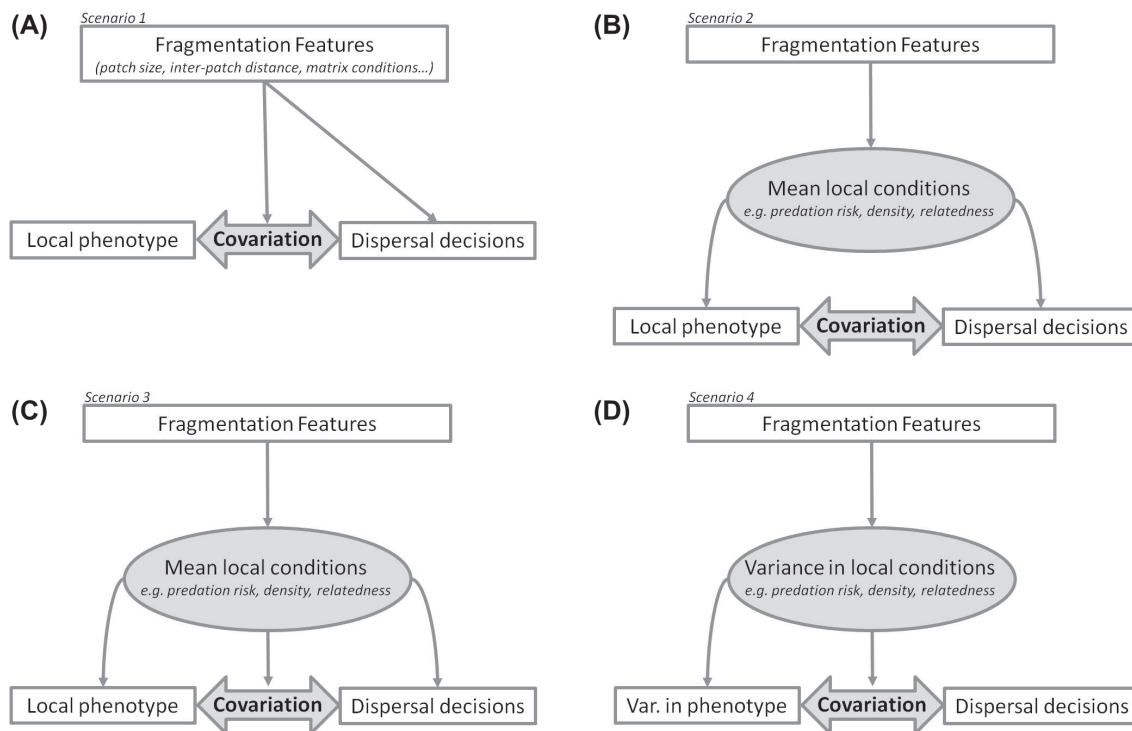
(A)
Scenario 1
Fragmentation Features
(patch size, inter-patch distance, matrix conditions…)
Local phenotype
Covariation
Dispersal decisions

(B)
Scenario 2
Fragmentation Features
Mean local conditions
e.g. predation risk, density, relatedness
Local phenotype
Covariation
Dispersal decisions

(C)
Scenario 3
Fragmentation Features
Mean local conditions
e.g. predation risk, density, relatedness
Local phenotype
Covariation
Dispersal decisions

(D)
Scenario 4
Fragmentation Features
Variance in local conditions
e.g. predation risk, density, relatedness
Var. in phenotype
Covariation
Dispersal decisions